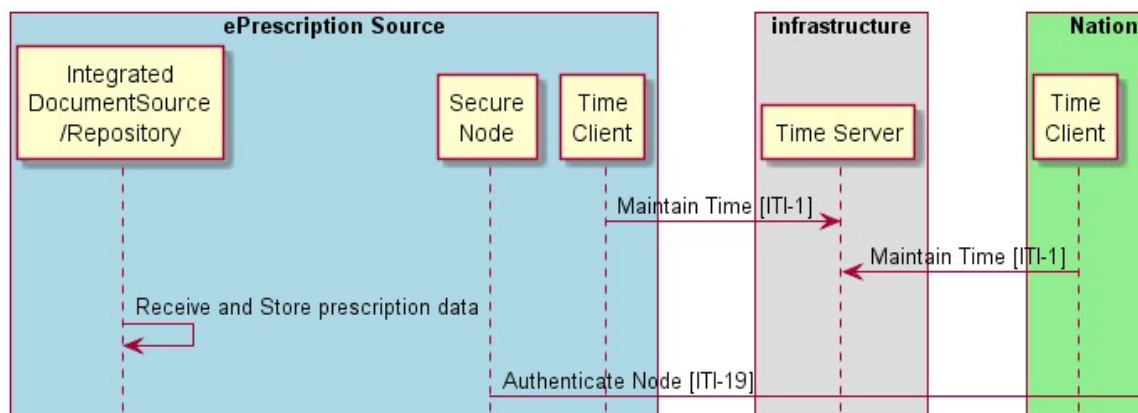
ePrescription Source

Integrated DocumentSource /Repository

Secure Node

Time Client

infrastructure

Time Server

Nation

Time Client

Maintain Time [ITI-1]

Maintain Time [ITI-1]

Receive and Store prescription data

Authenticate Node [ITI-19]